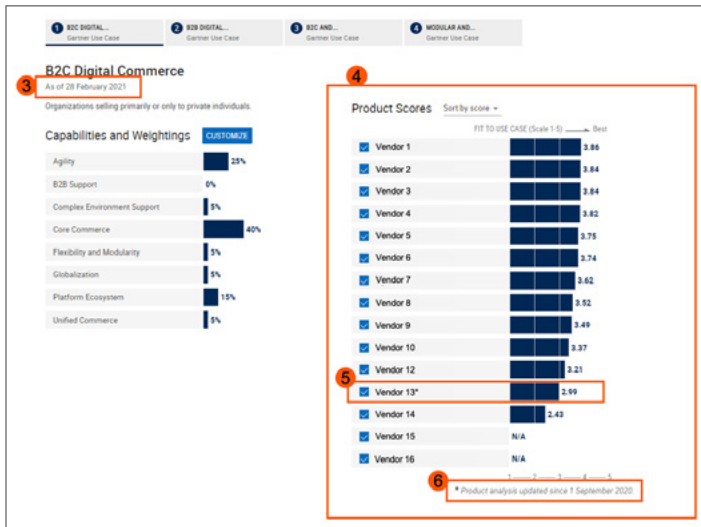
1 B2C DIGITAL... Gartner Use Case
2 B2B DIGITAL... Gartner Use Case
3 B2C AND... Gartner Use Case
4 MODULAR AND... Gartner Use Case

B2C Digital Commerce

3

As of 28 February 2021

Organizations selling primarily or only to private individuals.

Capabilities and Weightings CUSTOMIZE

| Capability | Weighting |
|---|---|
| Agility | 25% |
| B2B Support | 0% |
| Complex Environment Support | 5% |
| Core Commerce | 40% |
| Flexibility and Modularity | 5% |
| Globalization | 5% |
| Platform Ecosystem | 15% |
| Unified Commerce | 5% |

4

Product Scores Sort by score

FIT TO USE CASE (Scale 1-5) Best

| Vendor | Score |
|---|---|
| Vendor 1 | 3.86 |
| Vendor 2 | 3.84 |
| Vendor 3 | 3.84 |
| Vendor 4 | 3.82 |
| Vendor 5 | 3.75 |
| Vendor 6 | 3.74 |
| Vendor 7 | 3.62 |
| Vendor 8 | 3.52 |
| Vendor 9 | 3.49 |
| Vendor 10 | 3.37 |
| Vendor 12 | 3.21 |
| Vendor 13* | 2.99 |
| Vendor 14 | 2.43 |
| Vendor 15 | N/A |
| Vendor 16 | N/A |

5

1 2 3 4 5

6

* Product analysis updated since 1 September 2020